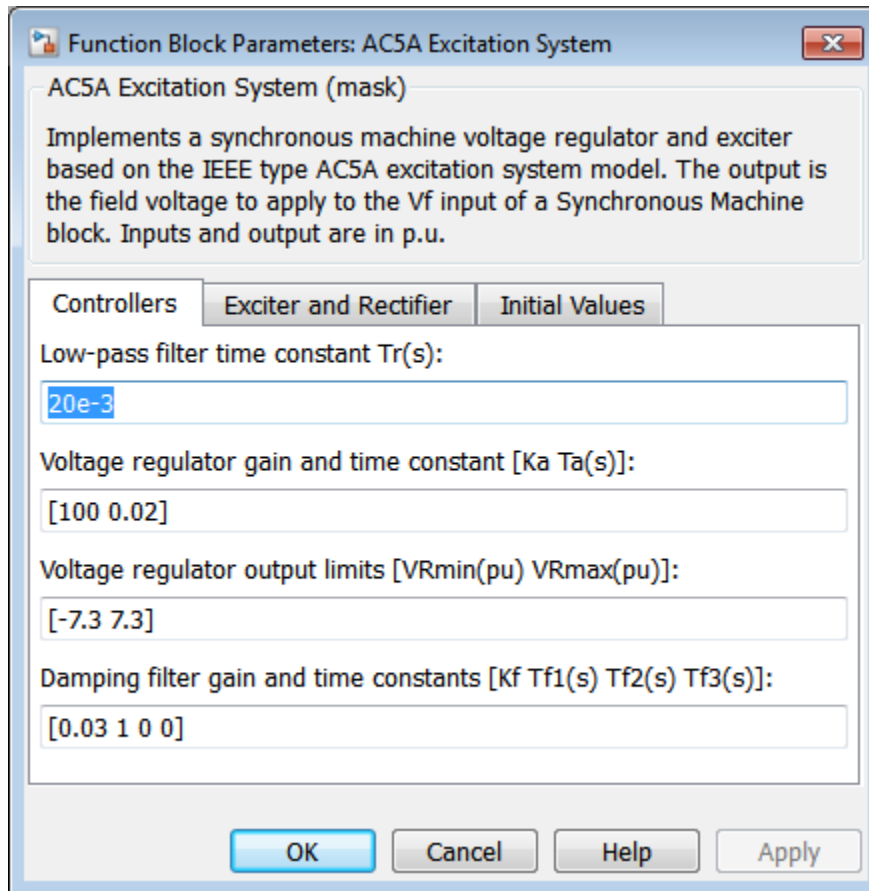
Function Block Parameters: AC5A Excitation System

AC5A Excitation System (mask)

Implements a synchronous machine voltage regulator and exciter based on the IEEE type AC5A excitation system model. The output is the field voltage to apply to the Vf input of a Synchronous Machine block. Inputs and output are in p.u.

Controllers | Exciter and Rectifier | Initial Values

Low-pass filter time constant Tr(s):

20e-3

Voltage regulator gain and time constant [Ka Ta(s)]:

[100 0.02]

Voltage regulator output limits [VRmin(pu) VRmax(pu)]:

[-7.3 7.3]

Damping filter gain and time constants [Kf Tf1(s) Tf2(s) Tf3(s)]:

[0.03 1 0 0]

OK | Cancel | Help | Apply